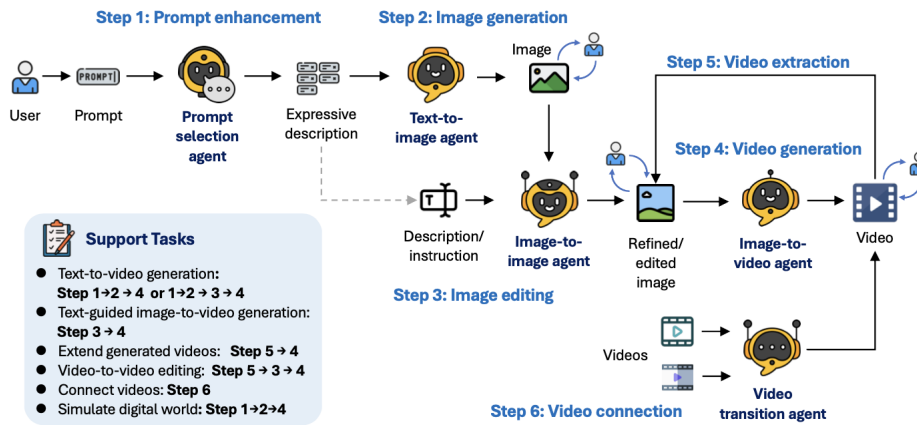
Step 1: Prompt enhancement

Step 2: Image generation

User

PROMPT

Prompt

Prompt selection agent

Expressive description

Text-to-image agent

Image

Step 5: Video extraction

Step 4: Video generation

T

Description/ instruction

Image-to-image agent

Refined/ edited image

Image-to-video agent

Video

Step 3: Image editing

Support Tasks

- Text-to-video generation: Step 1→2→4 or 1→2→3→4
- Text-guided image-to-video generation: Step 3→4
- Extend generated videos: Step 5→4
- Video-to-video editing: Step 5→3→4
- Connect videos: Step 6
- Simulate digital world: Step 1→2→4

Videos

Video transition agent

Step 6: Video connection